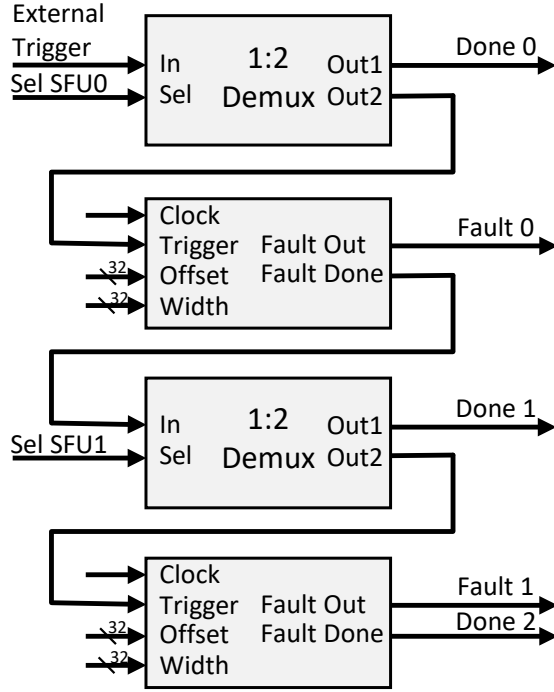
External Trigger

Sel SFU0

In
Sel

1:2
Demux

Out1
Out2

Done 0

Clock
Trigger
Offset
Width

32
32

Fault Out
Fault Done

Fault 0

In
Sel

1:2
Demux

Out1
Out2

Done 1

Sel SFU1

Clock
Trigger
Offset
Width

32
32

Fault Out
Fault Done

Fault 1
Done 2